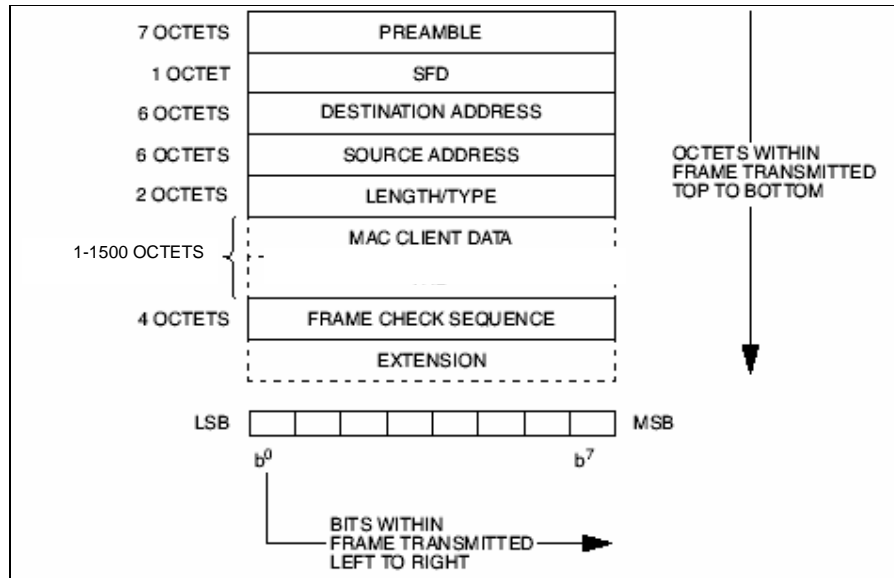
7 OCTETS PREAMBLE
1 OCTET SFD
6 OCTETS DESTINATION ADDRESS
6 OCTETS SOURCE ADDRESS
2 OCTETS LENGTH/TYPE
1-1500 OCTETS MAC CLIENT DATA
4 OCTETS FRAME CHECK SEQUENCE
EXTENSION

OCTETS WITHIN FRAME TRANSMITTED TOP TO BOTTOM

LSB MSB
$b^0$ $b^7$

BITS WITHIN FRAME TRANSMITTED LEFT TO RIGHT